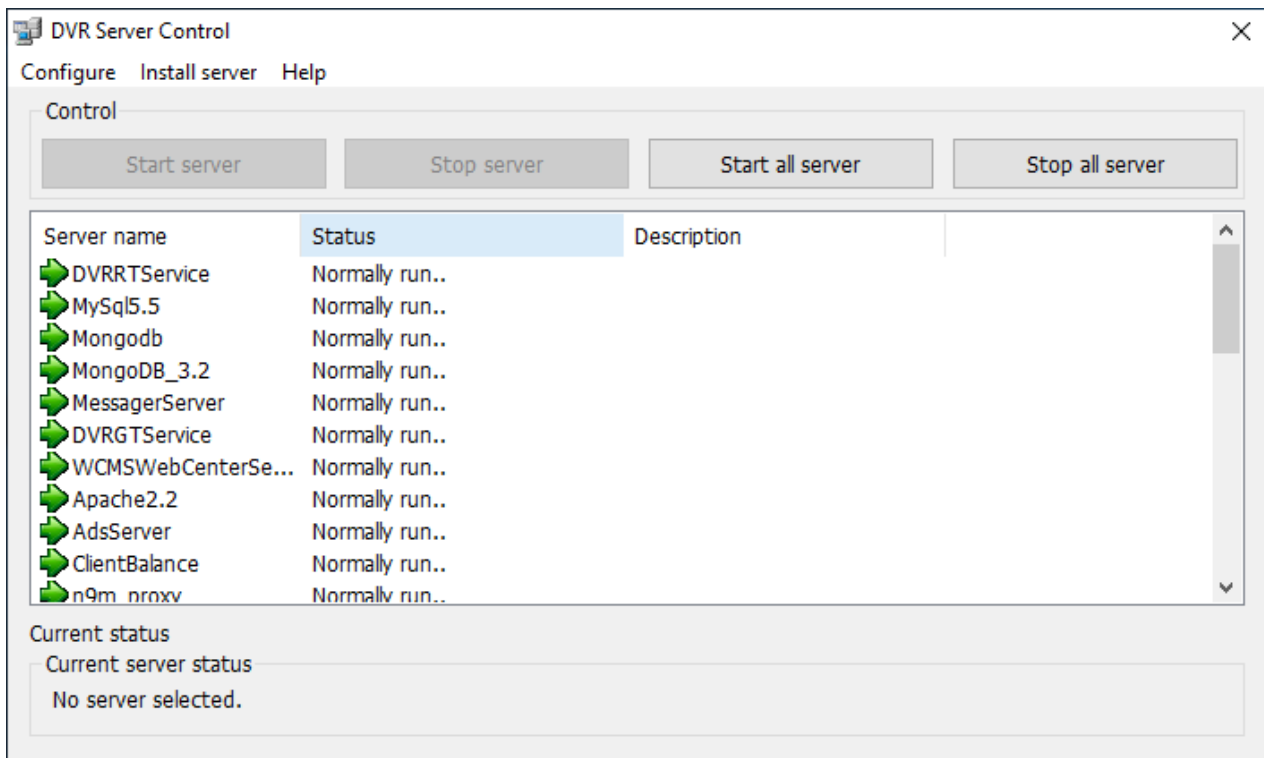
DVR Server Control

×

Configure Install server Help

Control

Start server

Stop server

Start all server

Stop all server

| Server name | Status | Description |
|---|---|---|
| DVRRTService | Normally run.. | |
| MySql5.5 | Normally run.. | |
| Mongodb | Normally run.. | |
| MongoDB_3.2 | Normally run.. | |
| MessagerServer | Normally run.. | |
| DVRGTService | Normally run.. | |
| WCMSWebCenterSe... | Normally run.. | |
| Apache2.2 | Normally run.. | |
| AdsServer | Normally run.. | |
| ClientBalance | Normally run.. | |
| n9m_proxy | Normally run.. | |

Current status

Current server status

No server selected.